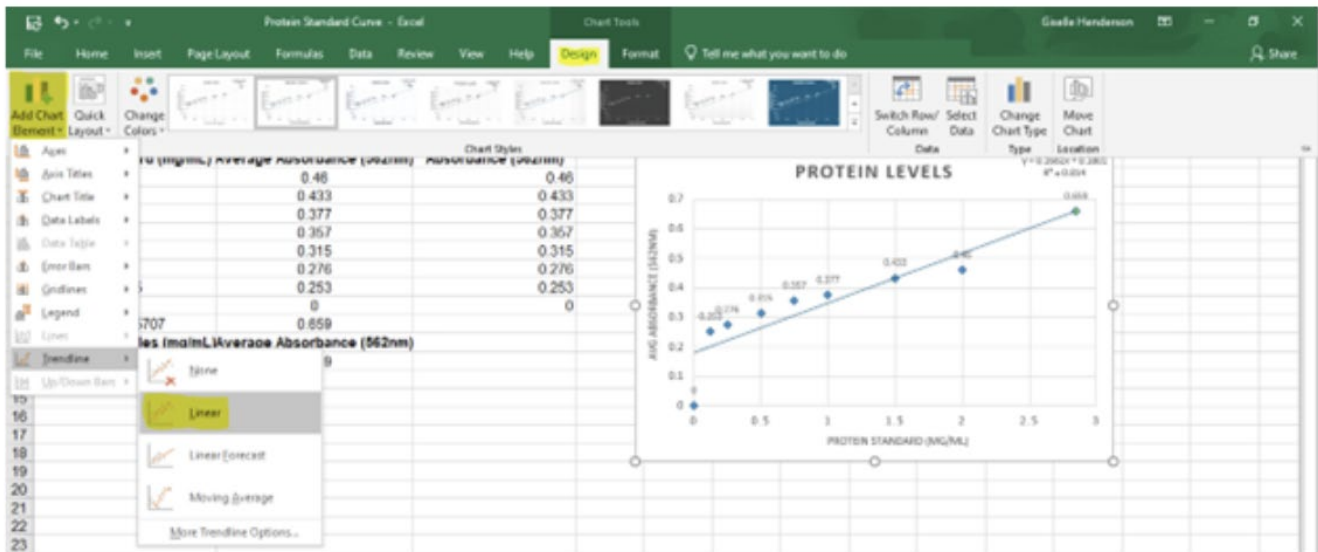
Protein Standard Curve - Excel
Chart Tools
Gaelle Henderson

File Home Insert Page Layout Formulas Data Review View Help Design Format Tell me what you want to do
Share

Add Chart Element Quick Layout Change Colors
Chart Styles
Switch Row/Column Select Data
Data
Change Chart Type
Type
Move Chart
Location

Axes
Axis Titles
Chart Title
Data Labels
Data Table
Error Bars
Gridlines
Legend
Lines
Trendline
Up/Down Bars

None
Linear
Linear Forecast
Moving Average
More Trendline Options...

| rd (mg/mL) | Average Absorbance (562nm) | Absorbance (562nm) |
|---|---|---|
| | 0.46 | 0.46 |
| | 0.433 | 0.433 |
| | 0.377 | 0.377 |
| | 0.357 | 0.357 |
| | 0.315 | 0.315 |
| | 0.276 | 0.276 |
| 5 | 0.253 | 0.253 |
| | 0 | 0 |
| 5707 | 0.659 | |
| les (mg/mL) | Average Absorbance (562nm) | |
| | 9 | |

15
16
17
18
19
20
21
22
23

PROTEIN LEVELS
y = 0.2562x + 0.1801
R² = 0.814
AVG ABSORBANCE (562NM)
0.7
0.6
0.5
0.4
0.3
0.2
0.1
0
0.659
0.46
0.433
0.377
0.357
0.315
0.276
0.253
0
0 0.5 1 1.5 2 2.5 3
PROTEIN STANDARD (MG/ML)